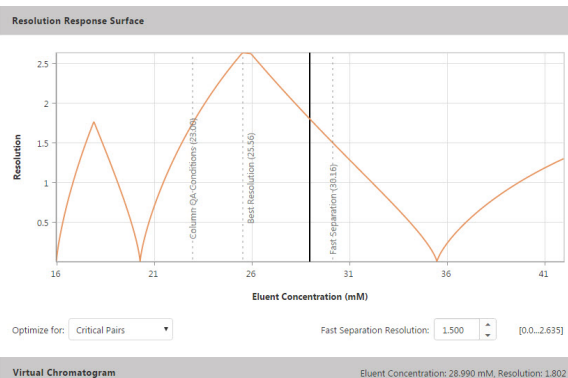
Resolution Response Surface

2.5
2
1.5
1
0.5

Resolution

Column QA Conditions (23.09)
Best Resolution (25.56)
Fast Separation (30.16)

16
21
26
31
36
41

Eluent Concentration (mM)

Optimize for: Critical Pairs ▾

Fast Separation Resolution: 1.500

[0.0...2.635]

Virtual Chromatogram

Eluent Concentration: 28.990 mM, Resolution: 1.802